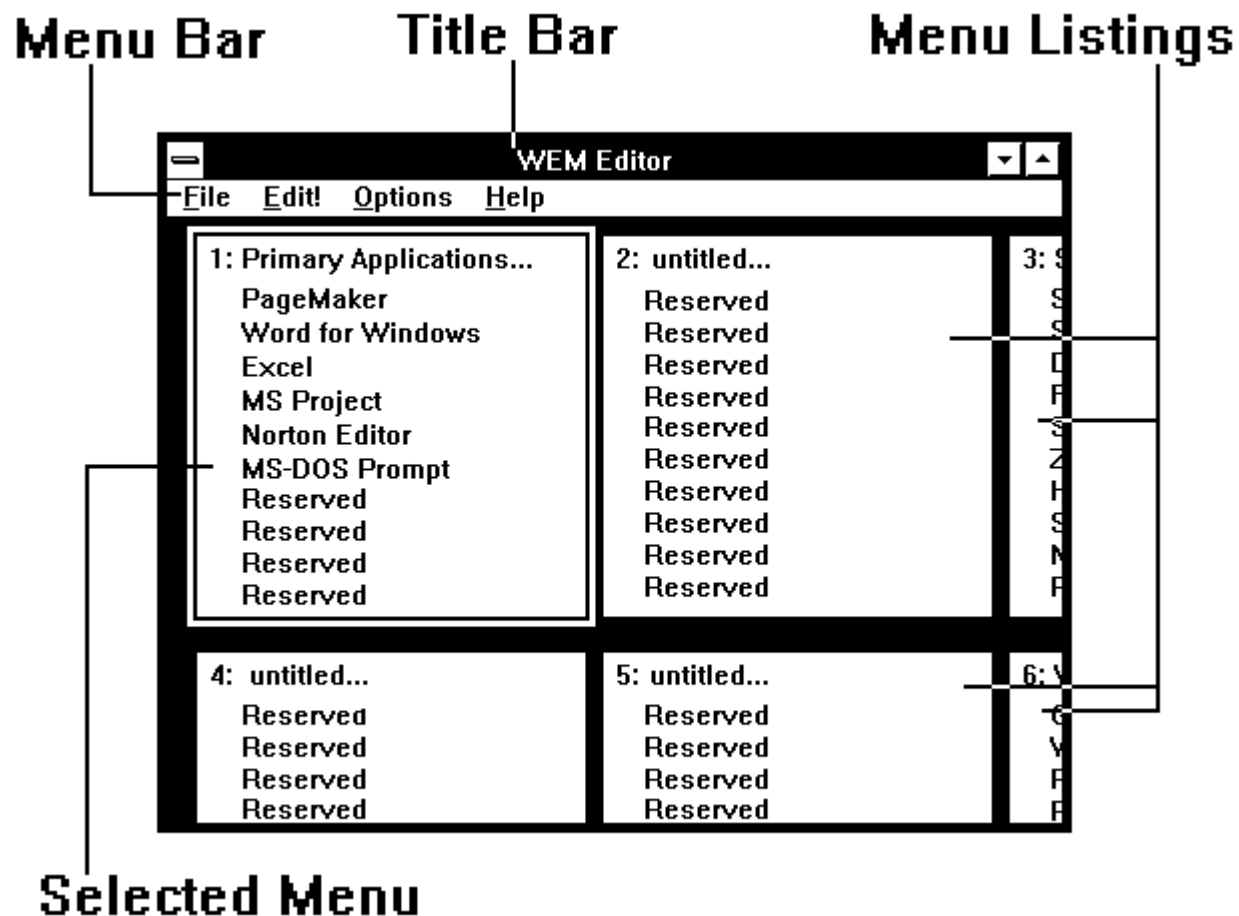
Menu Bar
Title Bar
Menu Listings

WEM Editor

File Edit! Options Help

1: Primary Applications...
PageMaker
Word for Windows
Excel
MS Project
Norton Editor
MS-DOS Prompt
Reserved
Reserved
Reserved
Reserved

2: untitled...
Reserved
Reserved
Reserved
Reserved
Reserved
Reserved
Reserved
Reserved
Reserved
Reserved

3: S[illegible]
S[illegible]
S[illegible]
D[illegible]
F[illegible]
S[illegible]
Z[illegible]
H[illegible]
S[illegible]
N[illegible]
F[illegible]

4: untitled...
Reserved
Reserved
Reserved
Reserved

5: untitled...
Reserved
Reserved
Reserved
Reserved

6: V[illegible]
G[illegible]
V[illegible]
F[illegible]
F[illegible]

Selected Menu